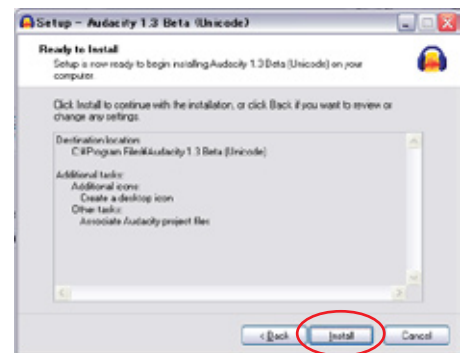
Setup - Audacity 1.3 Beta (Unicode)

Ready to Install
Setup is now ready to begin installing Audacity 1.3 Beta (Unicode) on your computer.

Click Install to continue with the installation, or click Back if you want to review or change any settings.

Destination location:
C:¥Program Files¥Audacity 1.3 Beta (Unicode)

Additional tasks:
Additional icons:
Create a desktop icon
Other tasks:
Associate Audacity project files

< Back
Install
Cancel